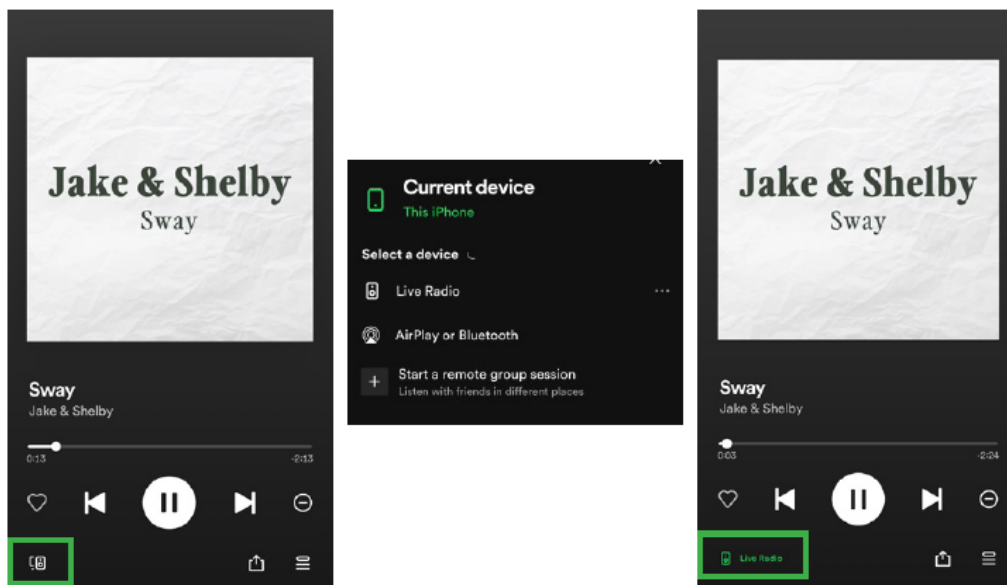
Jake & Shelby
Sway

Sway
Jake & Shelby

0:13
-2:13

Current device
This iPhone

Select a device

Live Radio

AirPlay or Bluetooth

Start a remote group session
Listen with friends in different places

Jake & Shelby
Sway

Sway
Jake & Shelby

0:03
-2:24

Live Radio